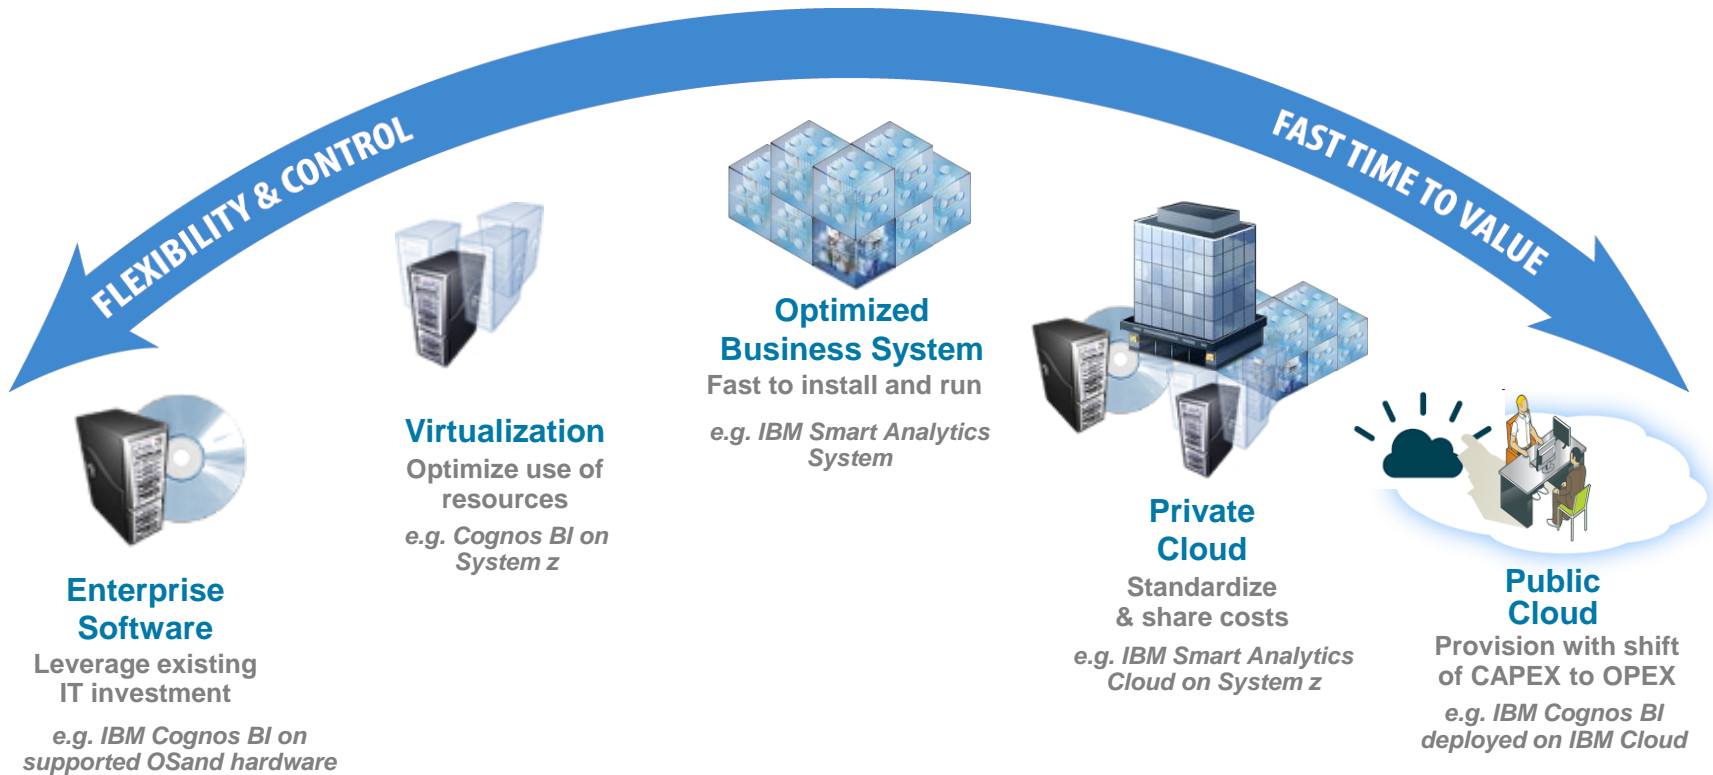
FLEXIBILITY & CONTROL

FAST TIME TO VALUE

Optimized Business System
Fast to install and run

e.g. IBM Smart Analytics System

Virtualization
Optimize use of resources

e.g. Cognos BI on System z

Enterprise Software
Leverage existing IT investment

e.g. IBM Cognos BI on supported OSand hardware

Private Cloud
Standardize & share costs

e.g. IBM Smart Analytics Cloud on System z

Public Cloud
Provision with shift of CAPEX to OPEX

e.g. IBM Cognos BI deployed on IBM Cloud